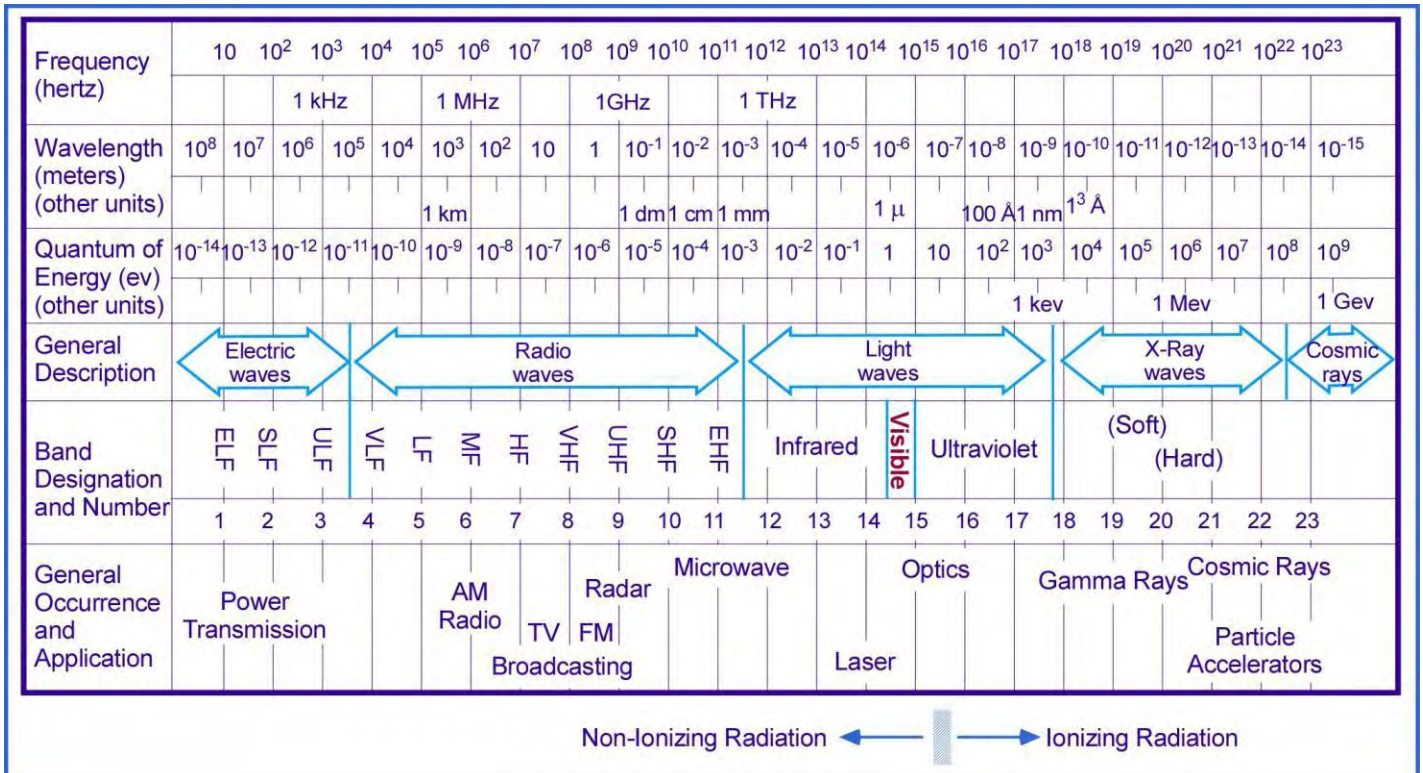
Frequency (hertz) 10 $10^2$ $10^3$ $10^4$ $10^5$ $10^6$ $10^7$ $10^8$ $10^9$ $10^{10}$ $10^{11}$ $10^{12}$ $10^{13}$ $10^{14}$ $10^{15}$ $10^{16}$ $10^{17}$ $10^{18}$ $10^{19}$ $10^{20}$ $10^{21}$ $10^{22}$ $10^{23}$

1 kHz 1 MHz 1GHz 1 THz

Wavelength (meters) (other units) $10^8$ $10^7$ $10^6$ $10^5$ $10^4$ $10^3$ $10^2$ 10 1 $10^{-1}$ $10^{-2}$ $10^{-3}$ $10^{-4}$ $10^{-5}$ $10^{-6}$ $10^{-7}$ $10^{-8}$ $10^{-9}$ $10^{-10}$ $10^{-11}$ $10^{-12}$ $10^{-13}$ $10^{-14}$ $10^{-15}$

1 km 1 dm 1 cm 1 mm 1 μ 100 Å 1 nm $1^3$ Å

Quantum of Energy (ev) (other units) $10^{-14}$ $10^{-13}$ $10^{-12}$ $10^{-11}$ $10^{-10}$ $10^{-9}$ $10^{-8}$ $10^{-7}$ $10^{-6}$ $10^{-5}$ $10^{-4}$ $10^{-3}$ $10^{-2}$ $10^{-1}$ 1 10 $10^2$ $10^3$ $10^4$ $10^5$ $10^6$ $10^7$ $10^8$ $10^9$

1 kev 1 Mev 1 Gev

General Description Electric waves Radio waves Light waves X-Ray waves Cosmic rays

Band Designation and Number ELF SLF ULF VLF LF MF HF VHF UHF SHF EHF Infrared Visible Ultraviolet (Soft) (Hard)

1 2 3 4 5 6 7 8 9 10 11 12 13 14 15 16 17 18 19 20 21 22 23

General Occurrence and Application Power Transmission AM Radio TV FM Radar Broadcasting Microwave Laser Optics Gamma Rays Cosmic Rays Particle Accelerators

Non-Ionizing Radiation Ionizing Radiation